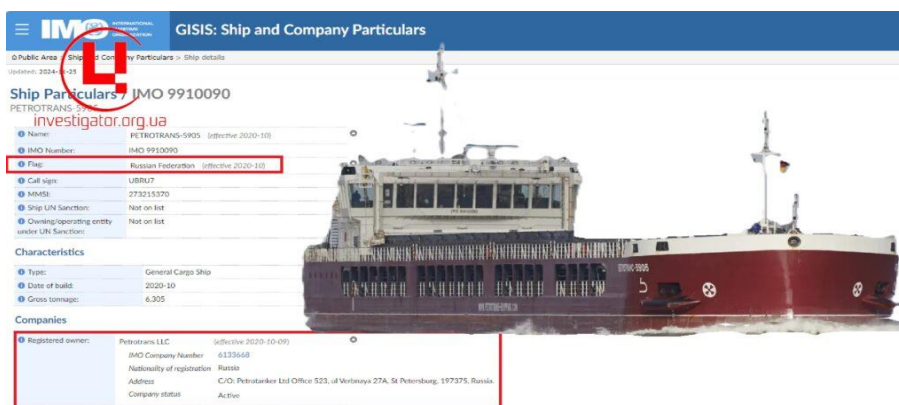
IMO INTERNATIONAL MARITIME ORGANIZATION GISIS: Ship and Company Particulars

Public Area > Ship and Company Particulars > Ship details

Updated: 2024-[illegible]-25

Ship Particulars / IMO 9910090

PETROTRANS-5905

investigator.org.ua

| | |
|---|---|
| Name: | PETROTRANS-5905 (effective 2020-10) |
| IMO Number: | IMO 9910090 |
| Flag: | Russian Federation (effective 2020-10) |
| Call sign: | UBRU7 |
| MMSI: | 273215370 |
| Ship UN Sanction: | Not on list |
| Owning/operating entity under UN Sanction: | Not on list |

Characteristics

| | |
|---|---|
| Type: | General Cargo Ship |
| Date of build: | 2020-10 |
| Gross tonnage: | 6,305 |

Companies

Registered owner: Petrotrans LLC (effective 2020-10-09)

| | |
|---|---|
| IMO Company Number | 6133668 |
| Nationality of registration | Russia |
| Address | C/O: Petrotanker Ltd Office 523, ul Verbnaya 27A, St Petersburg, 197375, Russia. |
| Company status | Active |

PETROTRANS-5905